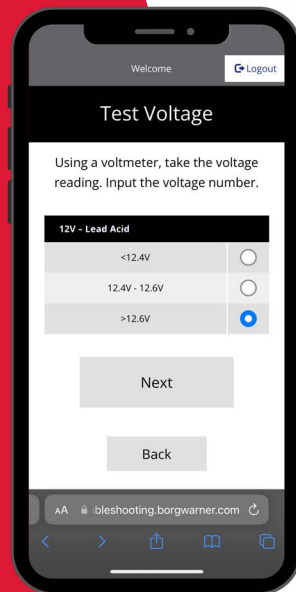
Welcome

Logout

Test Voltage

Using a voltmeter, take the voltage reading. Input the voltage number.

| 12V – Lead Acid | |
|---|---|
| <12.4V | |
| 12.4V - 12.6V | |
| >12.6V | |

Next

Back

AA ıbleshooting.borgwarner.com